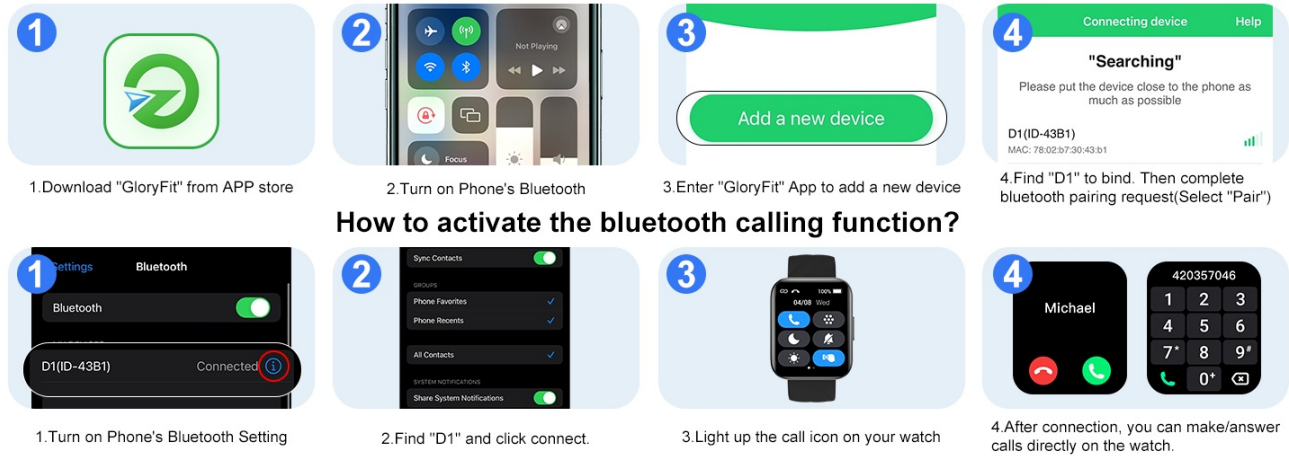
1

1.Download "GloryFit" from APP store

2

Not Playing

Focus

2.Turn on Phone's Bluetooth

3

Add a new device

3.Enter "GloryFit" App to add a new device

4

Connecting device Help

"Searching"

Please put the device close to the phone as much as possible

D1(ID-43B1)
MAC: 78:02:b7:30:43:b1

4.Find "D1" to bind. Then complete bluetooth pairing request(Select "Pair")

How to activate the bluetooth calling function?

1

Settings Bluetooth

Bluetooth

D1(ID-43B1) Connected

1.Turn on Phone's Bluetooth Setting

2

Sync Contacts

GROUPS

Phone Favorites

Phone Recents

All Contacts

SYSTEM NOTIFICATIONS

Share System Notifications

2.Find "D1" and click connect.

3

04/08 Wed

3.Light up the call icon on your watch

4

Michael

420357046

1 2 3
4 5 6
7* 8 9#
0+

4.After connection, you can make/answer calls directly on the watch.